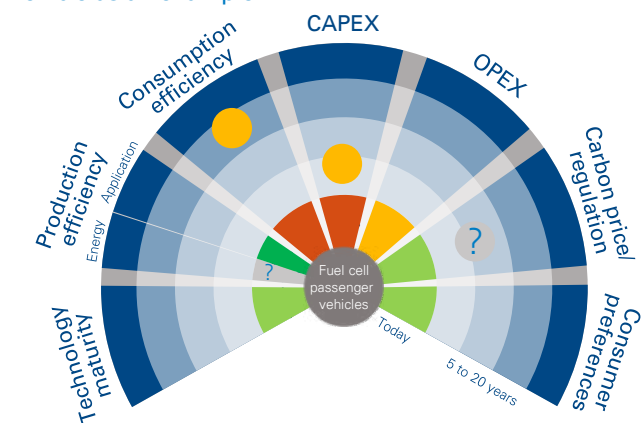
CAPEX

OPEX

Consumption efficiency

Carbon price/ regulation

Production efficiency

Application

Energy

?

?

Fuel cell passenger vehicles

Technology maturity

Consumer preferences

Today

5 to 20 years